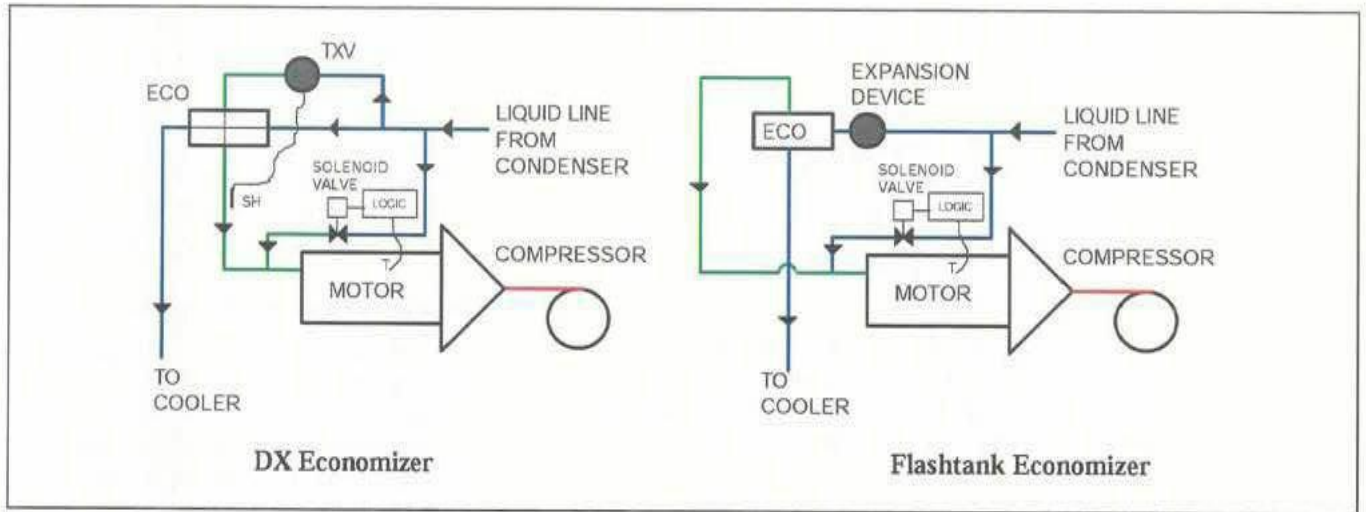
TXV

ECO

LIQUID LINE FROM CONDENSER

SOLENOID VALVE

LOGIC

SH

T

COMPRESSOR

MOTOR

TO COOLER

DX Economizer

EXPANSION DEVICE

ECO

LIQUID LINE FROM CONDENSER

SOLENOID VALVE

LOGIC

T

COMPRESSOR

MOTOR

TO COOLER

Flashtank Economizer